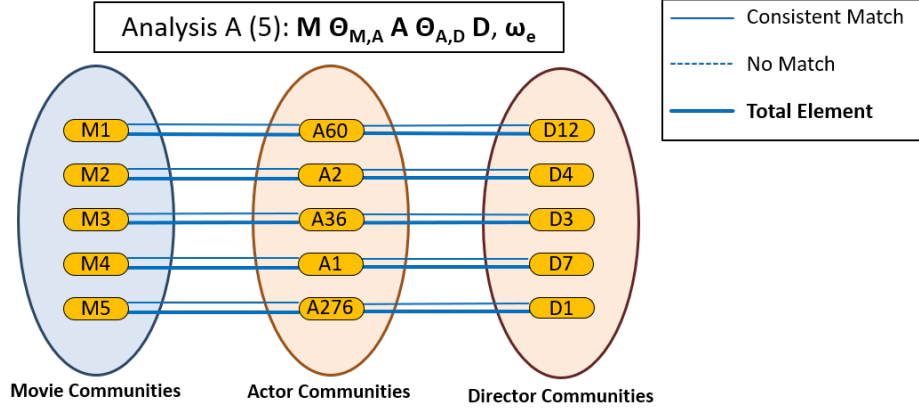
Analysis A (5): **M $\Theta_{M,A}$ A $\Theta_{A,D}$ D, $\omega_e$**

Consistent Match

No Match

**Total Element**

M1
M2
M3
M4
M5

A60
A2
A36
A1
A276

D12
D4
D3
D7
D1

**Movie Communities**

**Actor Communities**

**Director Communities**